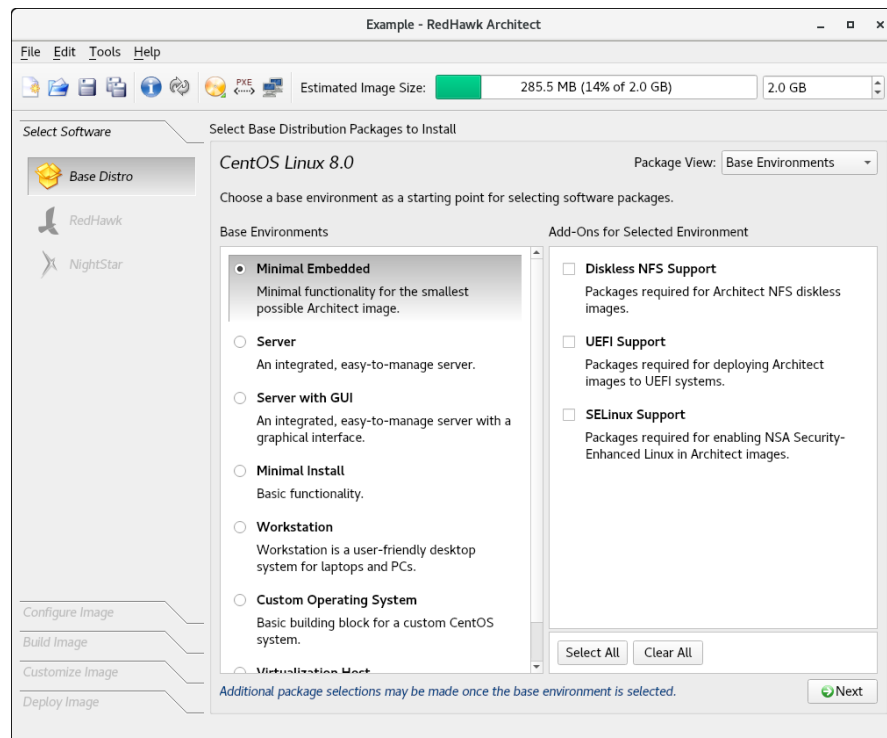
Example - RedHawk Architect

File Edit Tools Help

PXE

Estimated Image Size: 285.5 MB (14% of 2.0 GB) 2.0 GB

Select Software

Base Distro

RedHawk

NightStar

Select Base Distribution Packages to Install

CentOS Linux 8.0

Package View: Base Environments

Choose a base environment as a starting point for selecting software packages.

Base Environments

Minimal Embedded
Minimal functionality for the smallest possible Architect image.

Server
An integrated, easy-to-manage server.

Server with GUI
An integrated, easy-to-manage server with a graphical interface.

Minimal Install
Basic functionality.

Workstation
Workstation is a user-friendly desktop system for laptops and PCs.

Custom Operating System
Basic building block for a custom CentOS system.

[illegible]

Add-Ons for Selected Environment

Diskless NFS Support
Packages required for Architect NFS diskless images.

UEFI Support
Packages required for deploying Architect images to UEFI systems.

SELinux Support
Packages required for enabling NSA Security-Enhanced Linux in Architect images.

Select All Clear All

Configure Image

Build Image

Customize Image

Deploy Image

Additional package selections may be made once the base environment is selected.

Next